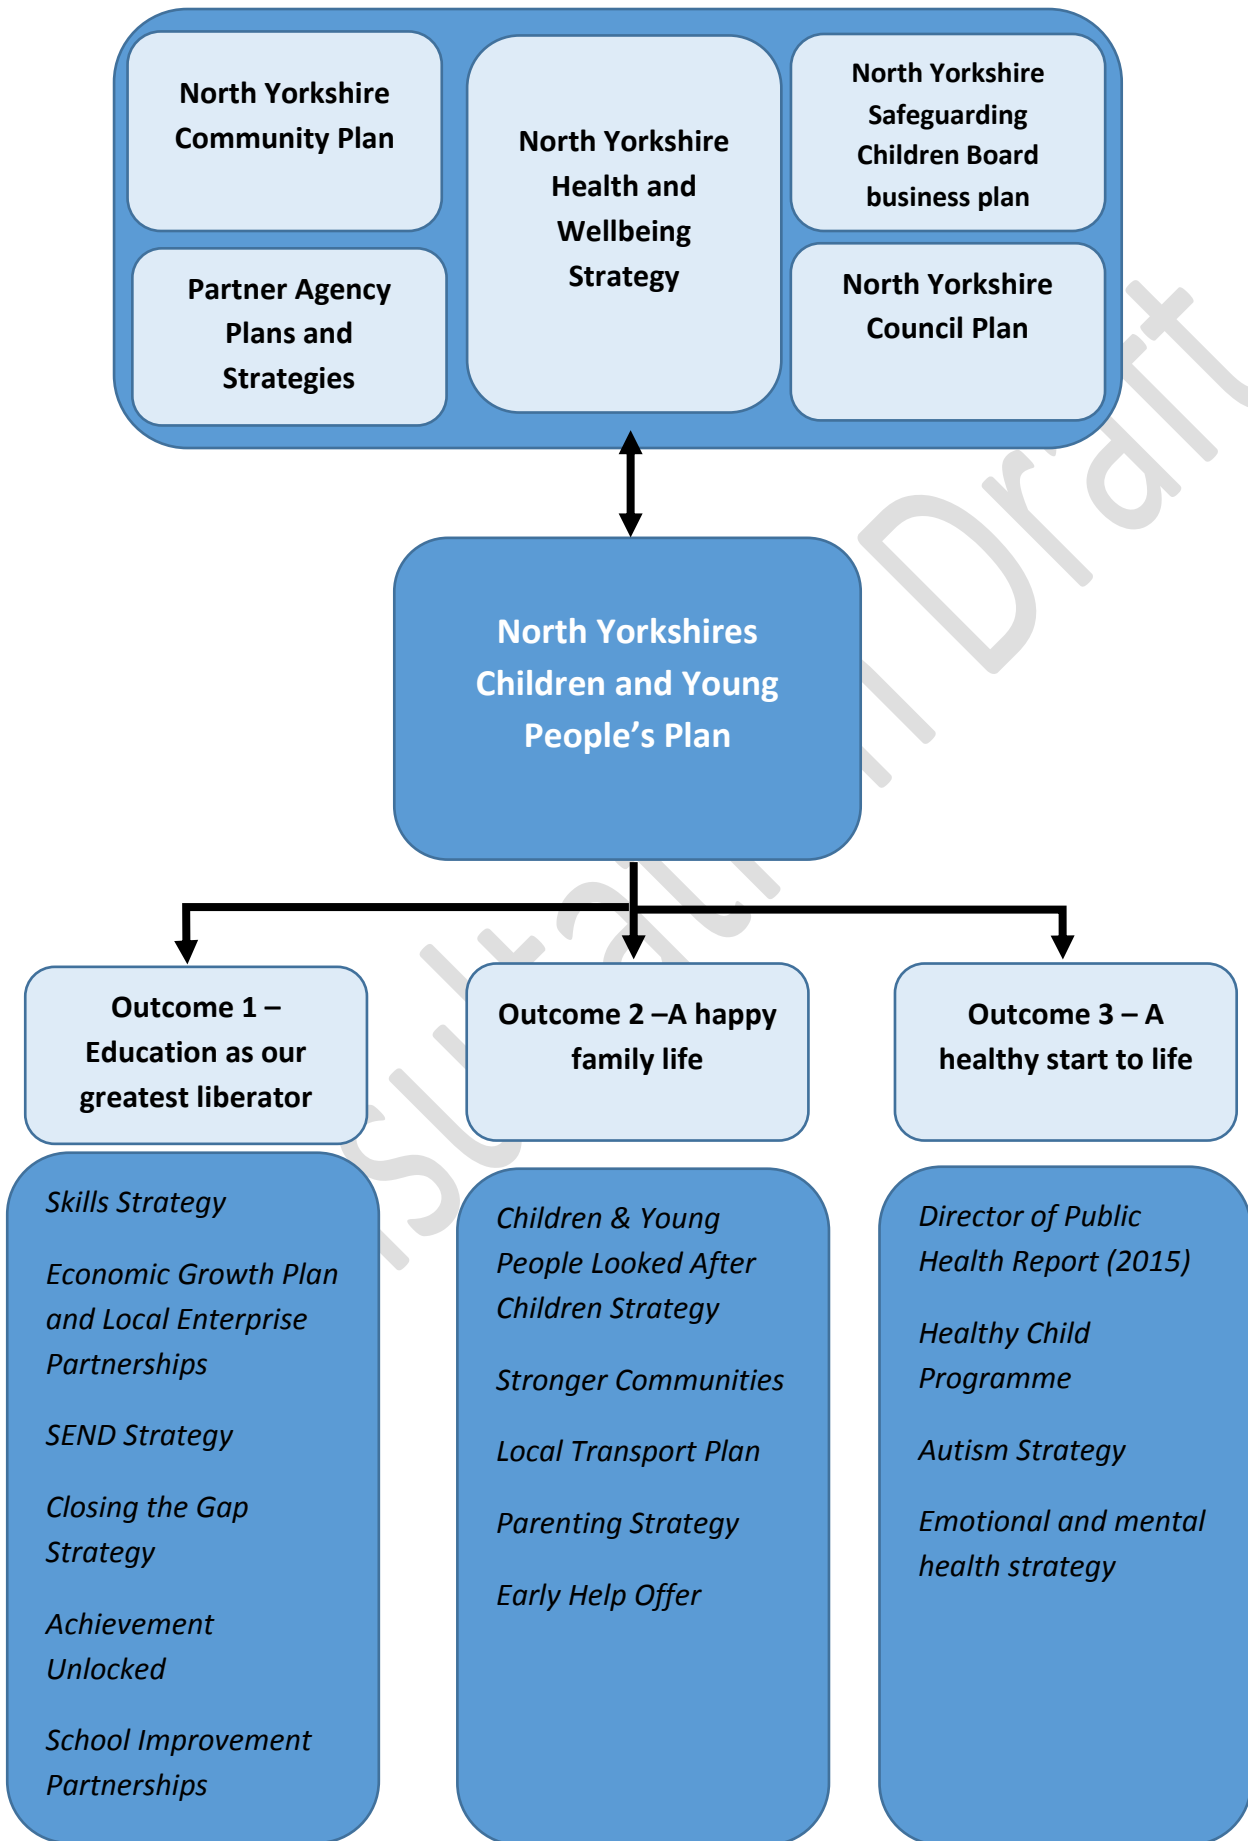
North Yorkshire Community Plan

Partner Agency Plans and Strategies

North Yorkshire Health and Wellbeing Strategy

North Yorkshire Safeguarding Children Board business plan

North Yorkshire Council Plan

North Yorkshires Children and Young People's Plan

Outcome 1 – Education as our greatest liberator

Outcome 2 –A happy family life

Outcome 3 – A healthy start to life

Skills Strategy

Economic Growth Plan and Local Enterprise Partnerships

SEND Strategy

Closing the Gap Strategy

Achievement Unlocked

School Improvement Partnerships

Children & Young People Looked After Children Strategy

Stronger Communities

Local Transport Plan

Parenting Strategy

Early Help Offer

Director of Public Health Report (2015)

Healthy Child Programme

Autism Strategy

Emotional and mental health strategy

Consultation Draft